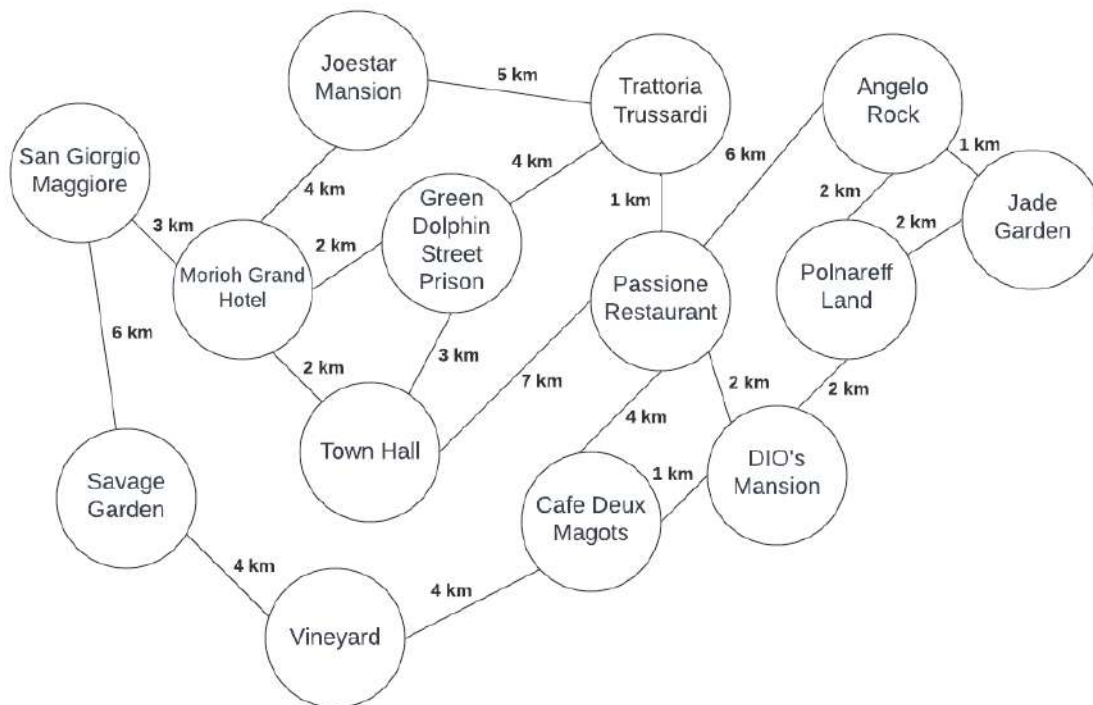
Joestar Mansion

5 km

Trattoria Trussardi

Angelo Rock

San Giorgio Maggiore

4 km

6 km

1 km

4 km

Green Dolphin Street Prison

1 km

2 km

Jade Garden

3 km

2 km

2 km

Morioh Grand Hotel

Passione Restaurant

Polnareff Land

6 km

3 km

2 km

7 km

2 km

2 km

4 km

Town Hall

DIO's Mansion

1 km

Savage Garden

Cafe Deux Magots

4 km

4 km

Vineyard